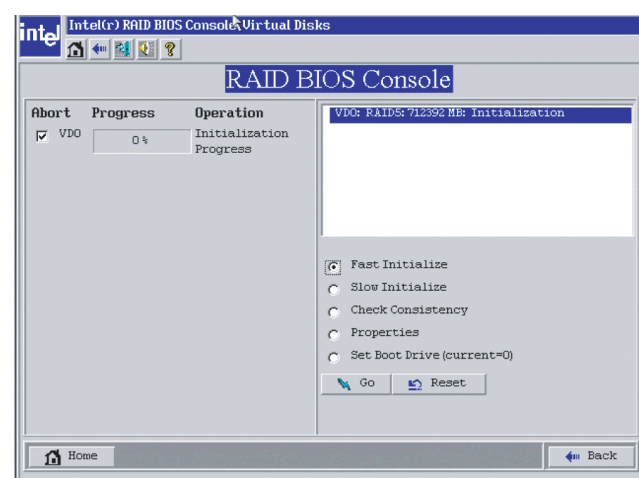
intel Intel(r) RAID BIOS Console Virtual Disks

RAID BIOS Console

| Abort | Progress | Operation |
|---|---|---|
| VDO | 0 % | Initialization Progress |

VDO: RAID5: 712392 MB: Initialization

Fast Initialize
Slow Initialize
Check Consistency
Properties
Set Boot Drive (current=0)

Go Reset

Home

Back